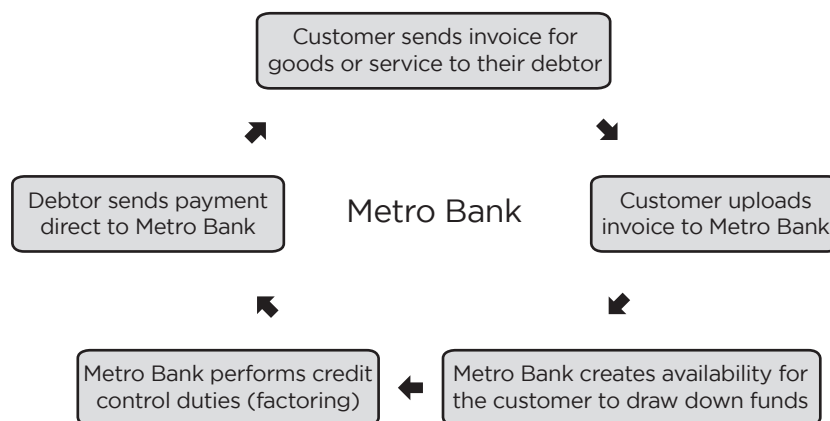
Customer sends invoice for goods or service to their debtor

Customer uploads invoice to Metro Bank

Metro Bank creates availability for the customer to draw down funds

Metro Bank performs credit control duties (factoring)

Debtor sends payment direct to Metro Bank

Metro Bank